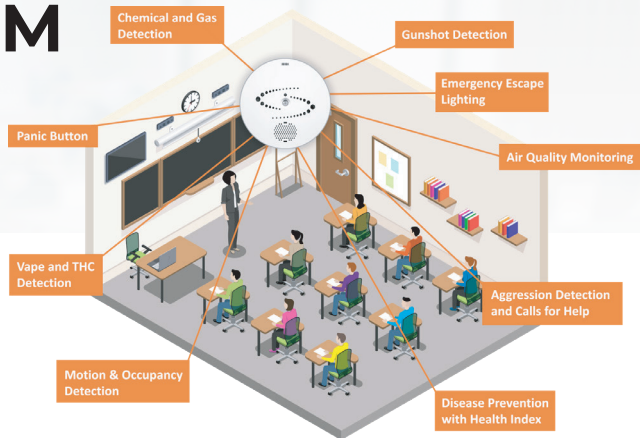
M

Chemical and Gas Detection

Gunshot Detection

Emergency Escape Lighting

Panic Button

Air Quality Monitoring

Vape and THC Detection

Aggression Detection and Calls for Help

Motion & Occupancy Detection

Disease Prevention with Health Index